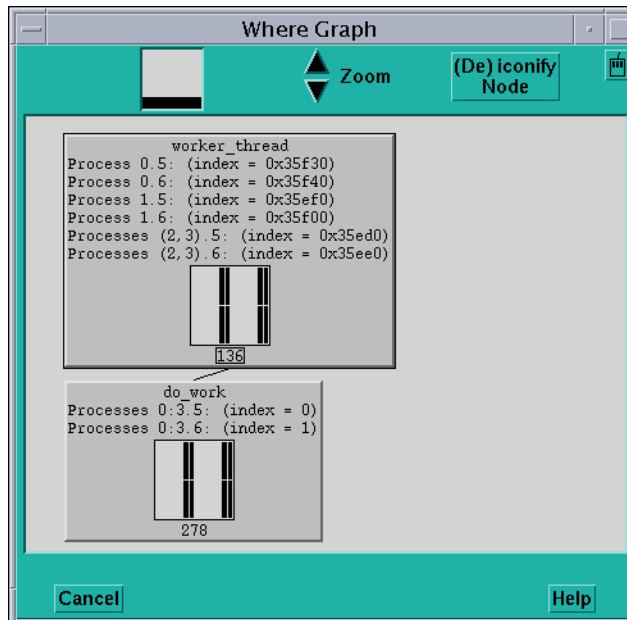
Where Graph

Zoom

(De) iconify Node

worker_thread
Process 0.5: (index = 0x35f30)
Process 0.6: (index = 0x35f40)
Process 1.5: (index = 0x35ef0)
Process 1.6: (index = 0x35f00)
Processes (2,3).5: (index = 0x35ed0)
Processes (2,3).6: (index = 0x35ee0)

136

do_work
Processes 0:3.5: (index = 0)
Processes 0:3.6: (index = 1)

278

Cancel

Help